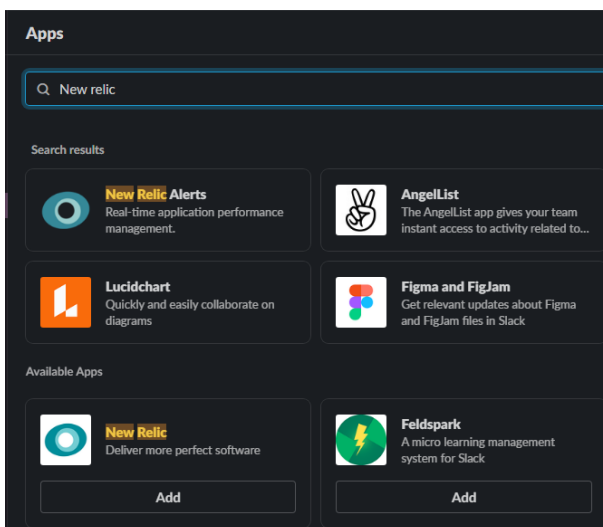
Apps

New relic

Search results

New Relic Alerts
Real-time application performance management.

AngelList
The AngelList app gives your team instant access to activity related to...

Lucidchart
Quickly and easily collaborate on diagrams

Figma and FigJam
Get relevant updates about Figma and FigJam files in Slack

Available Apps

New Relic
Deliver more perfect software

Add

Feldspark
A micro learning management system for Slack

Add